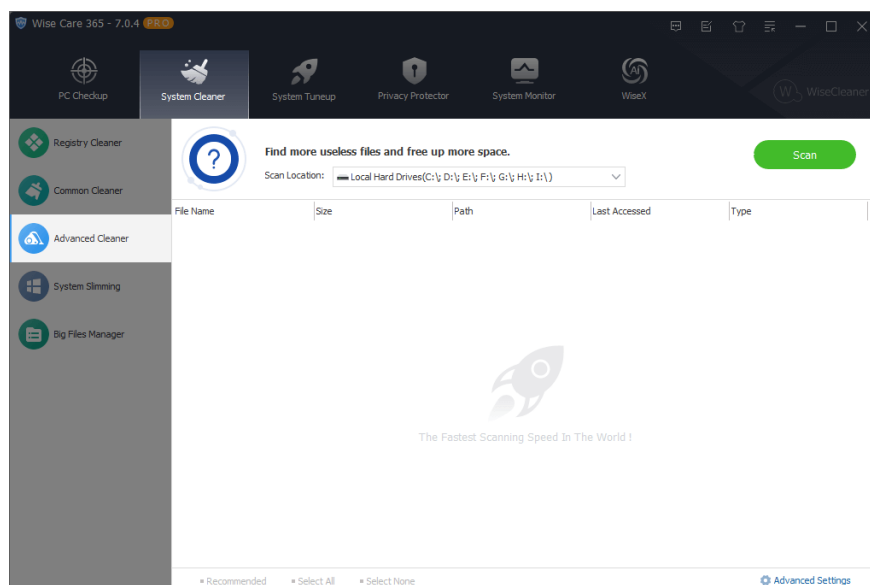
Wise Care 365 - 7.0.4 PRO

PC Checkup
System Cleaner
System Tuneup
Privacy Protector
System Monitor
WiseX
WiseCleaner

Registry Cleaner
Common Cleaner
Advanced Cleaner
System Slimming
Big Files Manager

Find more useless files and free up more space.
Scan Location: Local Hard Drives(C:\; D:\; E:\; F:\; G:\; H:\; I:\)
Scan

| File Name | Size | Path | Last Accessed | Type |
|---|---|---|---|---|

The Fastest Scanning Speed In The World !

Recommended
Select All
Select None
Advanced Settings